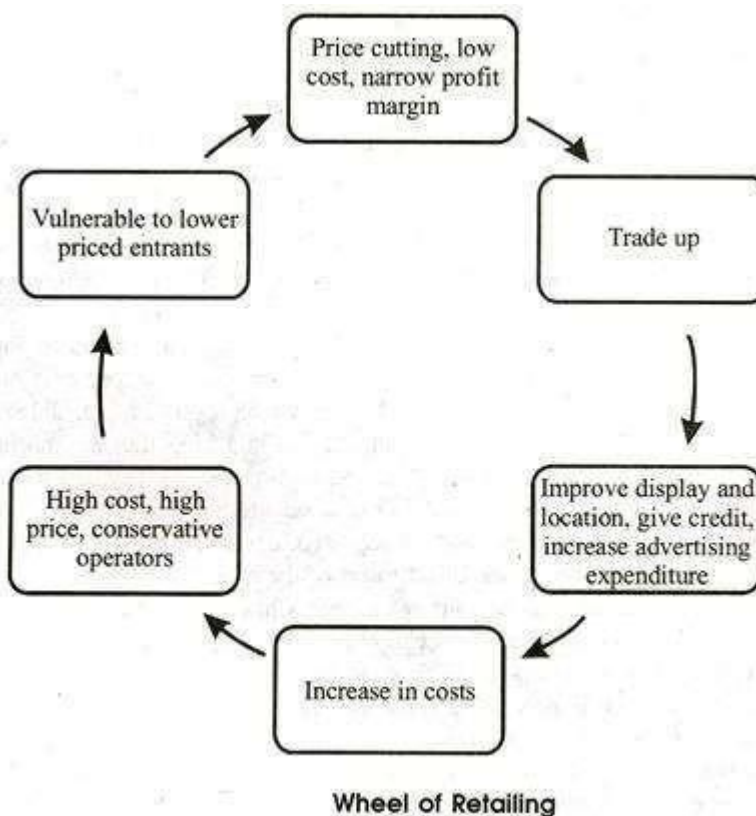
Price cutting, low cost, narrow profit margin

Trade up

Improve display and location, give credit, increase advertising expenditure

Increase in costs

High cost, high price, conservative operators

Vulnerable to lower priced entrants

Wheel of Retailing